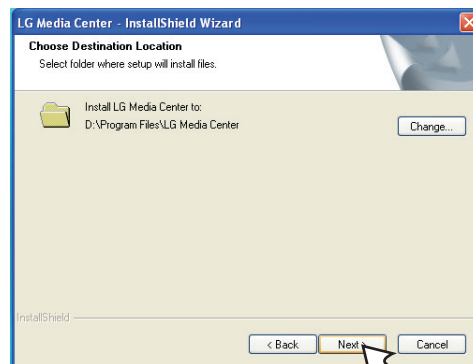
LG Media Center - InstallShield Wizard

Choose Destination Location
Select folder where setup will install files.

Install LG Media Center to:
D:\Program Files\LG Media Center

Change...

InstallShield

< Back

Next >

Cancel